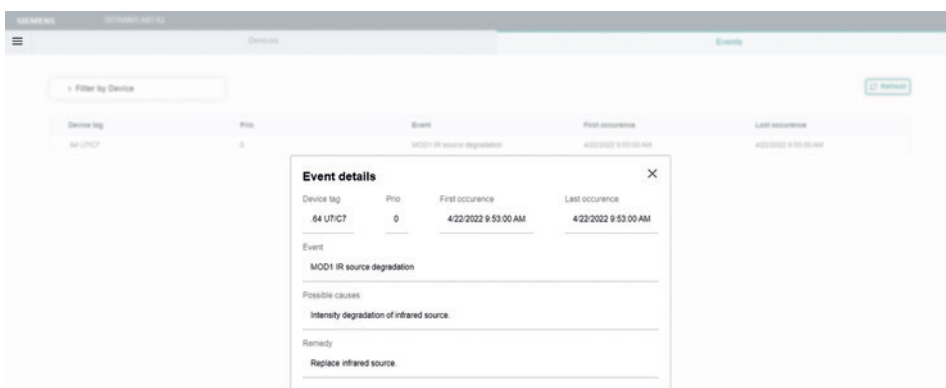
SIEMENS SITRANS IQ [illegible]

Devices

Events

> Filter by Device

Refresh

| Device tag | Prio | Event | First occurence | Last occurence |
|---|---|---|---|---|
| 64 U7/C7 | 0 | MOD1 IR source degradation | 4/22/2022 9:53:00 AM | 4/22/2022 9:53:00 AM |

Event details

×

| Device tag | Prio | First occurence | Last occurence |
|---|---|---|---|
| 64 U7/C7 | 0 | 4/22/2022 9:53:00 AM | 4/22/2022 9:53:00 AM |

Event

MOD1 IR source degradation

Possible causes

Intensity degradation of infrared source.

Remedy

Replace infrared source.